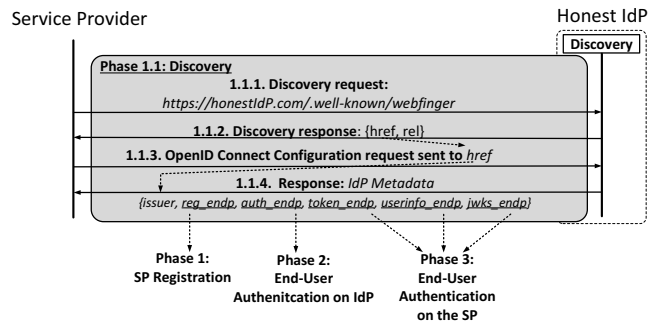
Service Provider

Honest IdP

Discovery

Phase 1.1: Discovery

1.1.1. Discovery request:
https://honestIdP.com/.well-known/webfinger

1.1.2. Discovery response: {href, rel}

1.1.3. OpenID Connect Configuration request sent to href

1.1.4. Response: IdP Metadata

{issuer, reg_endp, auth_endp, token_endp, userinfo_endp, jwks_endp}

Phase 1:
SP Registration

Phase 2:
End-User
Authenitcation on IdP

Phase 3:
End-User
Authentication
on the SP